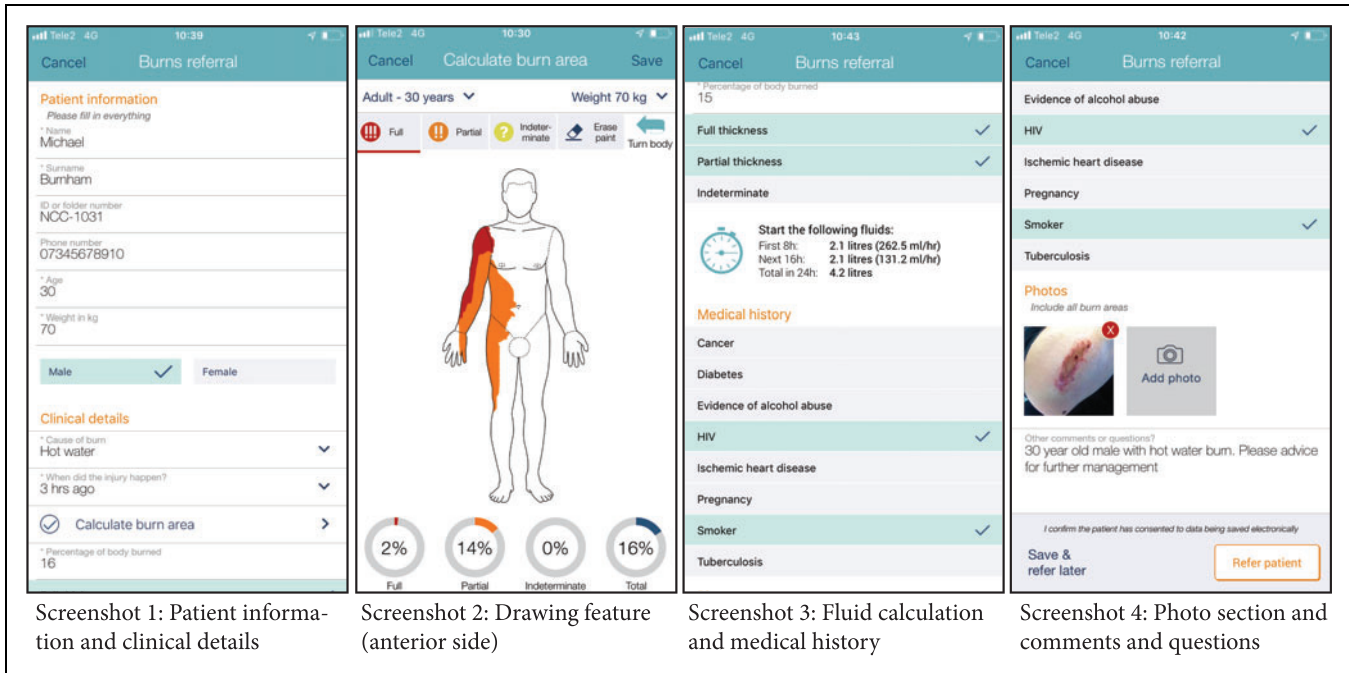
Tele2 4G 10:39

Cancel Burns referral

Patient information
Please fill in everything

* Name
Michael

* Surname
Burnham

ID or folder number
NCC-1031

Phone number
07345678910

* Age
30

* Weight in kg
70

Male Female

Clinical details

* Cause of burn
Hot water

* When did the injury happen?
3 hrs ago

Calculate burn area

* Percentage of body burned
16

Screenshot 1: Patient information and clinical details

Tele2 4G 10:30

Cancel Calculate burn area Save

Adult - 30 years Weight 70 kg

Full Partial Indeterminate Erase paint Turn body

2% Full
14% Partial
0% Indeterminate
16% Total

Screenshot 2: Drawing feature (anterior side)

Tele2 4G 10:43

Cancel Burns referral

* Percentage of body burned
15

Full thickness
Partial thickness
Indeterminate

Start the following fluids:
First 8h: 2.1 litres (262.5 ml/hr)
Next 16h: 2.1 litres (131.2 ml/hr)
Total in 24h: 4.2 litres

Medical history
Cancer
Diabetes
Evidence of alcohol abuse
HIV
Ischemic heart disease
Pregnancy
Smoker
Tuberculosis

Screenshot 3: Fluid calculation and medical history

Tele2 4G 10:42

Cancel Burns referral

Evidence of alcohol abuse
HIV
Ischemic heart disease
Pregnancy
Smoker
Tuberculosis

Photos
Include all burn areas

Add photo

Other comments or questions?
30 year old male with hot water burn. Please advice for further management

I confirm the patient has consented to data being saved electronically

Save & refer later

Refer patient

Screenshot 4: Photo section and comments and questions